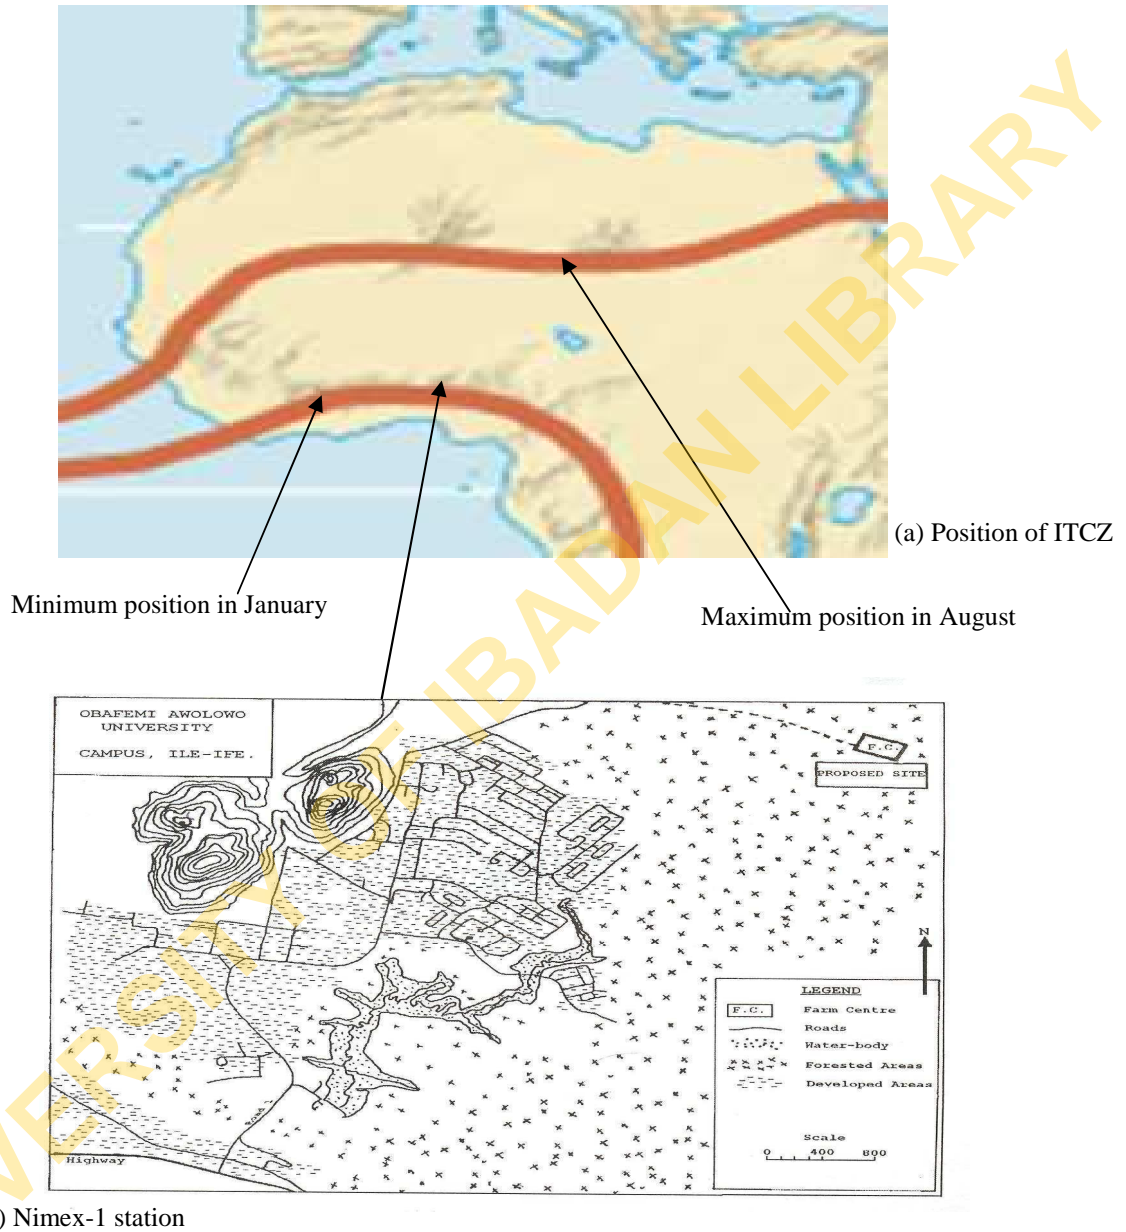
(a) Position of ITCZ

Minimum position in January

Maximum position in August

OBAFEMI AWOLOWO UNIVERSITY

CAMPUS, ILE-IFE.

F.C.

PROPOSED SITE

N

LEGEND

F.C. Farm Centre

Roads

Water-body

Forested Areas

Developed Areas

Scale

0 400 800

Highway

UNIVERSITY OF IBADAN LIBRARY

) Nimex-1 station